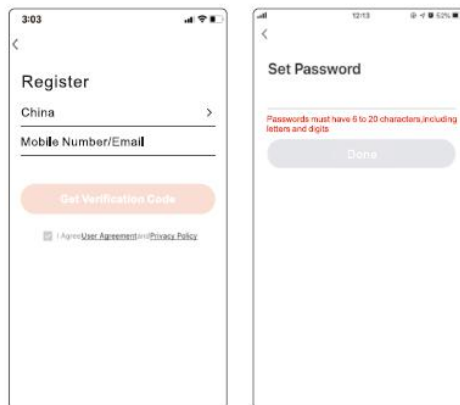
3:03

<

Register

China >

Mobile Number/Email

Get Verification Code

I Agree User Agreement and Privacy Policy

12:13

<

Set Password

Passwords must have 6 to 20 characters,including letters and digits

Done